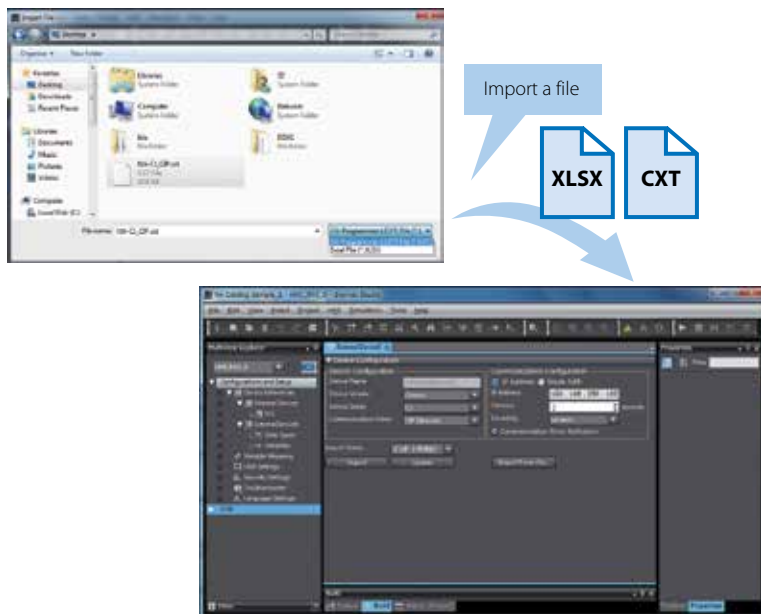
Import File

Organize ▾ New folder

Favorites
Desktop
Downloads
Recent Places

Libraries
Documents
Music
Pictures
Videos

Computer
Local Disk (C:)

Libraries
System Folder

Computer
System Folder

Network
System Folder

File name:

Excel File (*.XLSX)

Import a file

XLSX

CXT

Multiview Explorer

Configurations and Setup

Properties

Import